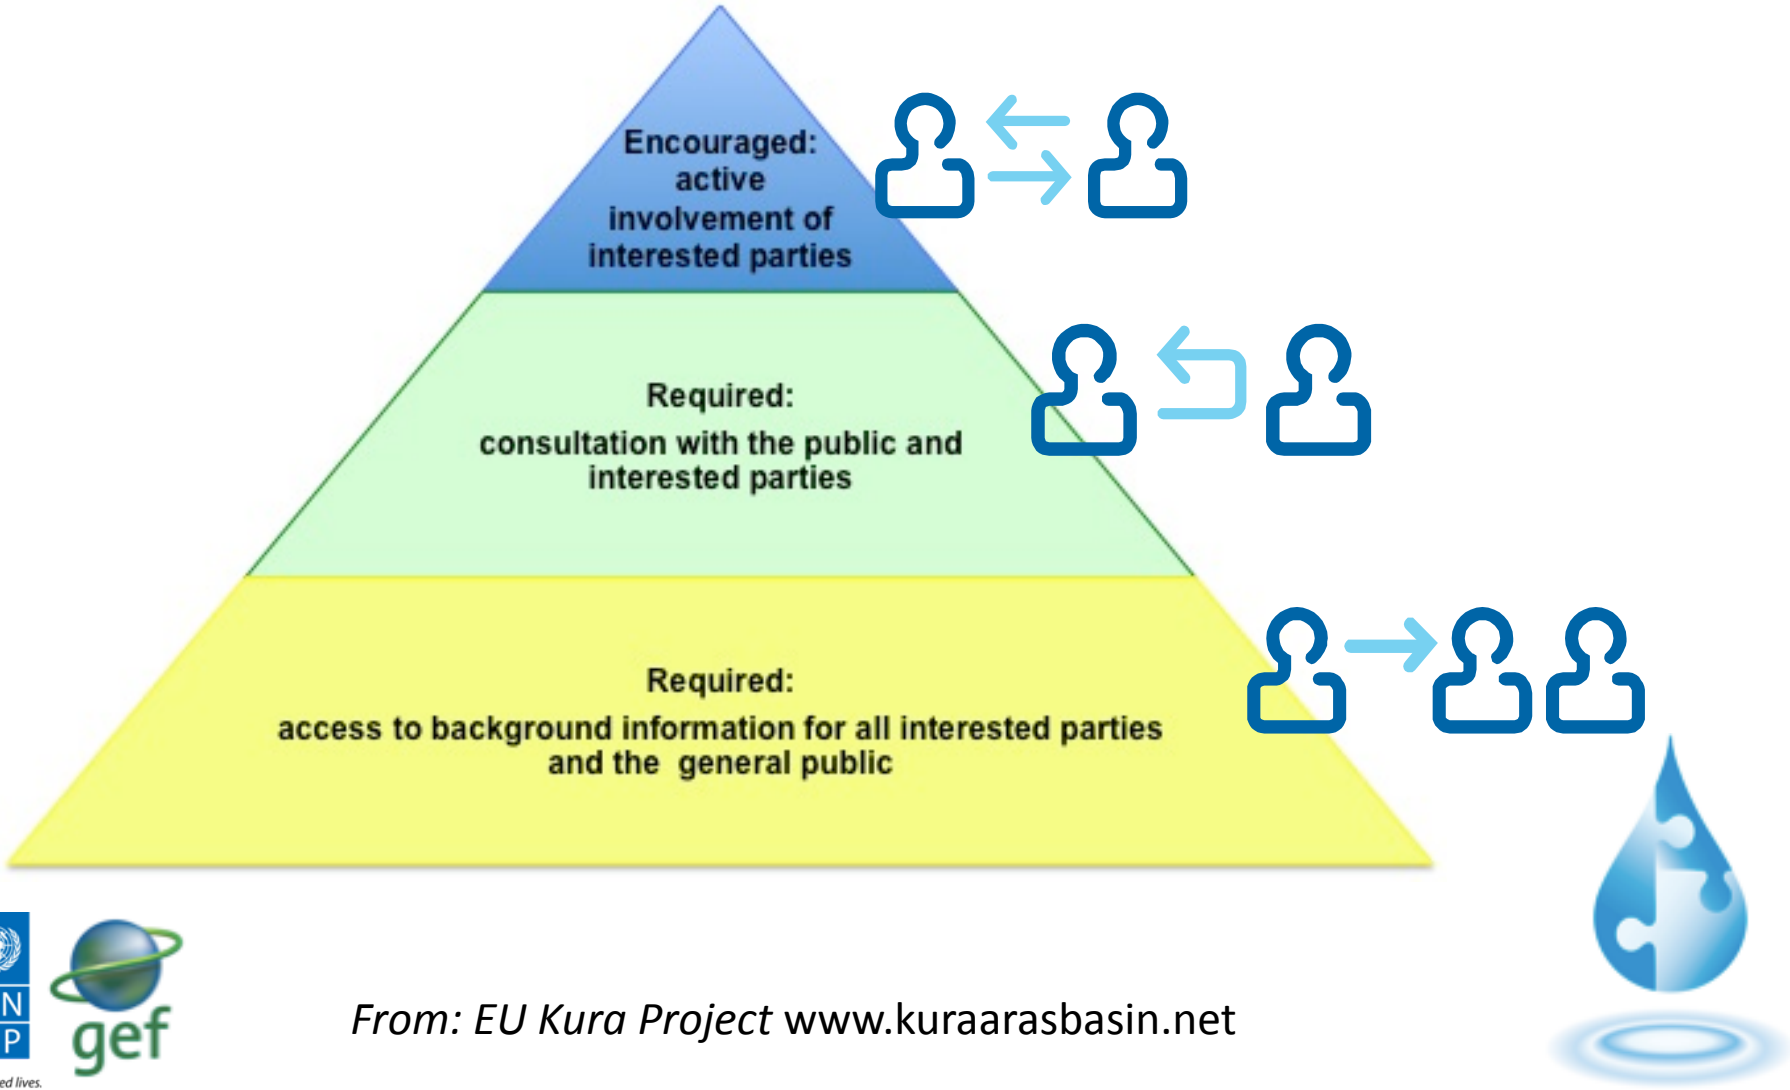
Encouraged:
active
involvement of
interested parties

Required:
consultation with the public and interested parties

Required:
access to background information for all interested parties and the general public

N
P
ed lives.

gef

From: EU Kura Project www.kuraarasbasin.net